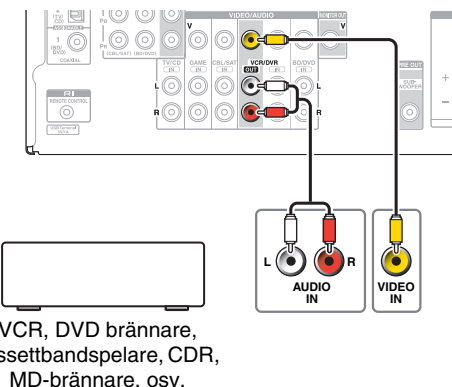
V
VIDEO/AUDIO
TV/CD
IN
GAME
IN
CBL/SAT
IN
VCR/DVR
OUT
IN
BD/DVD
IN
L
R
Pr
(CBL/SAT)
(BD/DVD)
COAXIAL
BD/DVD
REMOTE CONTROL
SUB-WOOFER
PRE OUT
L
R
AUDIO
IN
VIDEO
IN
VCR, DVD brännare,
kassettbandspelare, CDR,
MD-brännare, osv.